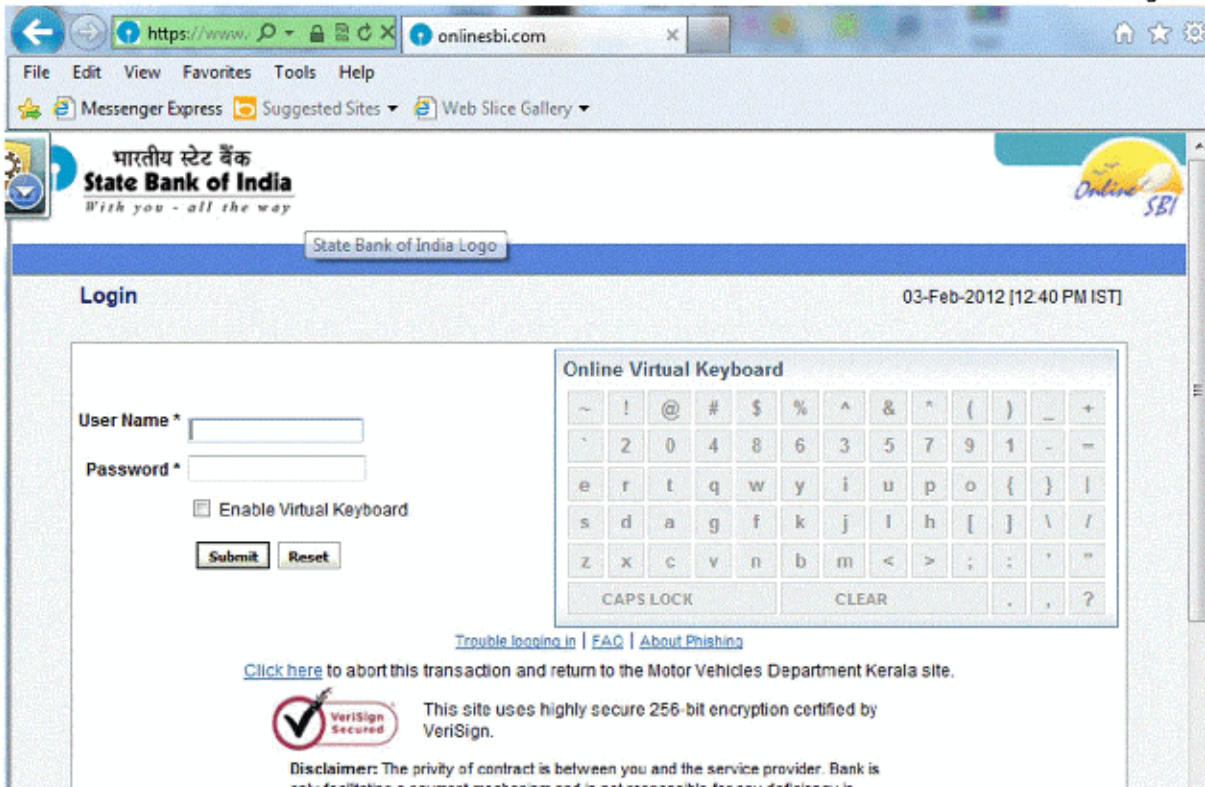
https://www. onlinesbi.com

File Edit View Favorites Tools Help

Messenger Express Suggested Sites Web Slice Gallery

भारतीय स्टेट बैंक
State Bank of India
With you - all the way

Online SBI

State Bank of India Logo

Login

03-Feb-2012 [12:40 PM IST]

User Name *

Password *

Enable Virtual Keyboard

Submit Reset

Online Virtual Keyboard

| ~ | ! | @ | # | $ | % | ^ | & | * | ( | ) | _ | + |
|---|---|---|---|---|---|---|---|---|---|---|---|---|
| ` | 2 | 0 | 4 | 8 | 6 | 3 | 5 | 7 | 9 | 1 | - | = |
| e | r | t | q | w | y | i | u | p | o | { | } | \| |
| s | d | a | g | f | k | j | l | h | [ | ] | \ | / |
| z | x | c | v | n | b | m | < | > | ; | : | ' | " |
| CAPS LOCK | | | | CLEAR | | | | | | . | , | ? |

Trouble logging in | FAQ | About Phishing

Click here to abort this transaction and return to the Motor Vehicles Department Kerala site.

VeriSign Secured

This site uses highly secure 256-bit encryption certified by VeriSign.

Disclaimer: The privity of contract is between you and the service provider. Bank is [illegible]